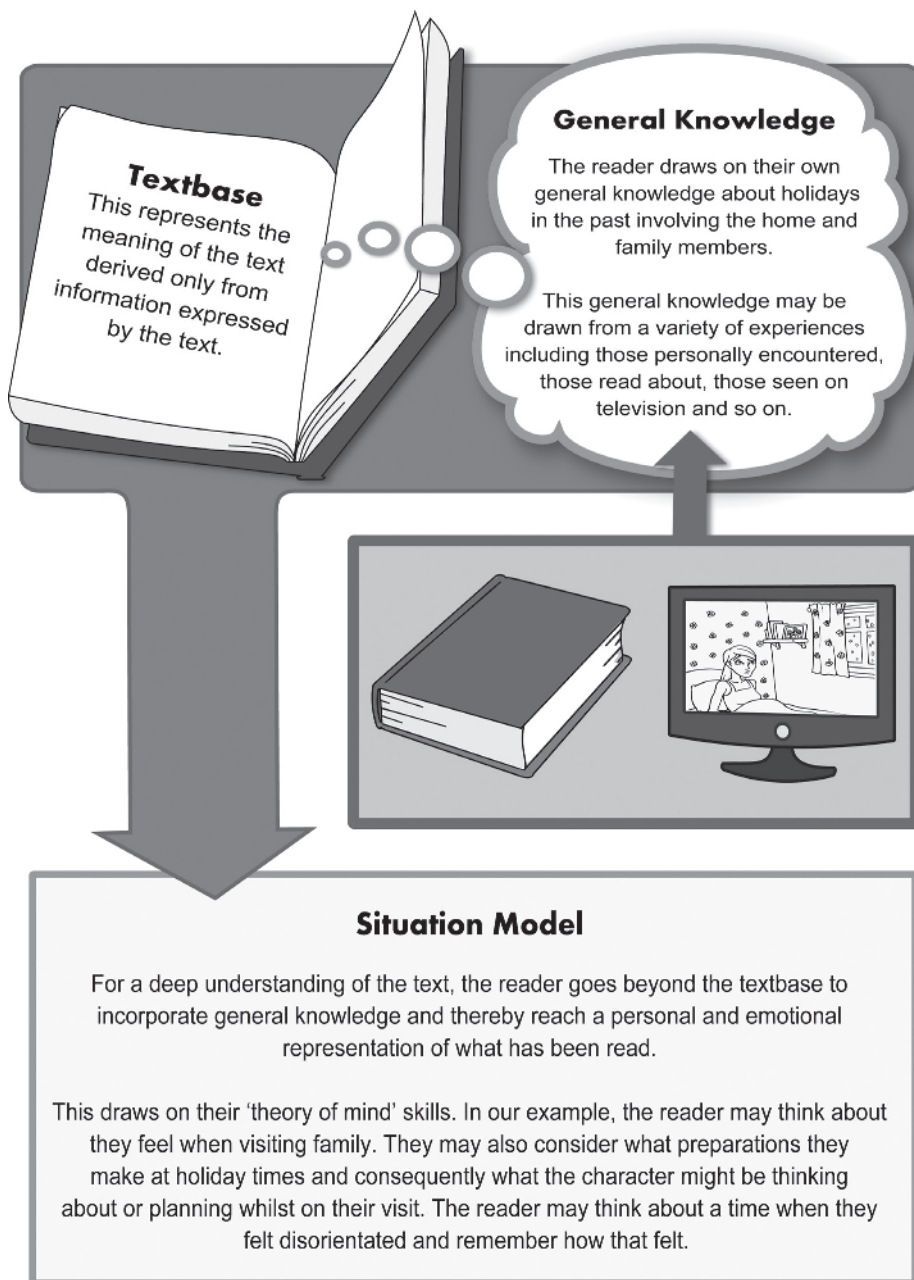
Textbase
This represents the meaning of the text derived only from information expressed by the text.

General Knowledge
The reader draws on their own general knowledge about holidays in the past involving the home and family members.

This general knowledge may be drawn from a variety of experiences including those personally encountered, those read about, those seen on television and so on.

Situation Model
For a deep understanding of the text, the reader goes beyond the textbase to incorporate general knowledge and thereby reach a personal and emotional representation of what has been read.

This draws on their 'theory of mind' skills. In our example, the reader may think about they feel when visiting family. They may also consider what preparations they make at holiday times and consequently what the character might be thinking about or planning whilst on their visit. The reader may think about a time when they felt disorientated and remember how that felt.